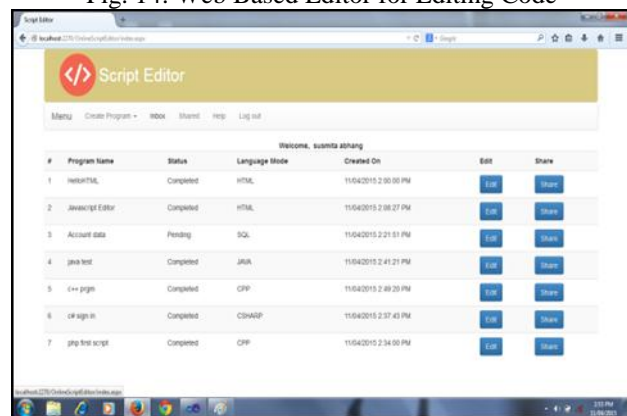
Fig. 14: Web Based Editor for Editing Code

Script Editor

localhost:2270/OnlineScriptEditor/index.aspx

Google

Script Editor

Menu Create Program Inbox Shared Help Log out

Welcome, susmita abhang

| # | Program Name | Status | Language Mode | Created On | Edit | Share |
|---|---|---|---|---|---|---|
| 1 | HelloHTML | Completed | HTML | 11/04/2015 2:00:00 PM | Edit | Share |
| 2 | Javascript Editor | Completed | HTML | 11/04/2015 2:08:27 PM | Edit | Share |
| 3 | Account data | Pending | SQL | 11/04/2015 2:21:51 PM | Edit | Share |
| 4 | java test | Completed | JAVA | 11/04/2015 2:41:21 PM | Edit | Share |
| 5 | c++ prgm | Completed | CPP | 11/04/2015 2:49:20 PM | Edit | Share |
| 6 | c# sign in | Completed | CSHARP | 11/04/2015 2:37:45 PM | Edit | Share |
| 7 | php first script | Completed | CPP | 11/04/2015 2:34:00 PM | Edit | Share |

localhost:2270/OnlineScriptEditor/index.aspx

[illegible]